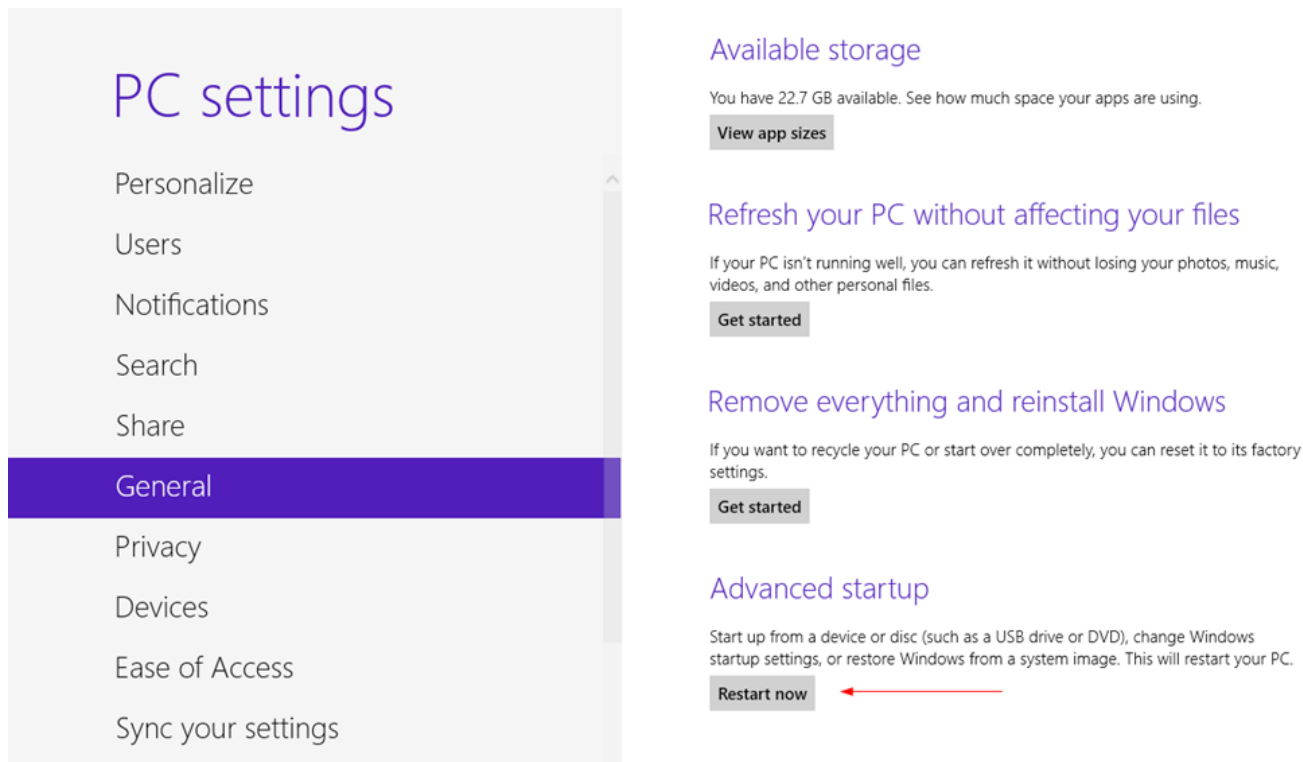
PC settings

Personalize

Users

Notifications

Search

Share

General

Privacy

Devices

Ease of Access

Sync your settings

Available storage

You have 22.7 GB available. See how much space your apps are using.

View app sizes

Refresh your PC without affecting your files

If your PC isn't running well, you can refresh it without losing your photos, music, videos, and other personal files.

Get started

Remove everything and reinstall Windows

If you want to recycle your PC or start over completely, you can reset it to its factory settings.

Get started

Advanced startup

Start up from a device or disc (such as a USB drive or DVD), change Windows startup settings, or restore Windows from a system image. This will restart your PC.

Restart now